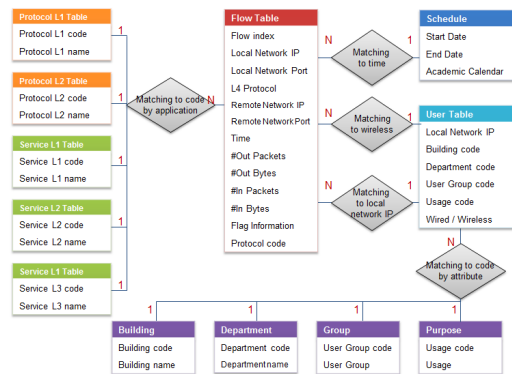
Protocol L1 Table
Protocol L1 code
Protocol L1 name

Protocol L2 Table
Protocol L2 code
Protocol L2 name

Service L1 Table
Service L1 code
Service L1 name

Service L2 Table
Service L2 code
Service L2 name

Service L1 Table
Service L3 code
Service L3 name

1
1
1
1
1

Matching to code by application
N

Flow Table
Flow index
Local Network IP
Local Network Port
L4 Protocol
Remote Network IP
Remote Network Port
Time
#Out Packets
#Out Bytes
#In Packets
#In Bytes
Flag Information
Protocol code

N
Matching to time
1

Schedule
Start Date
End Date
Academic Calendar

N
Matching to wireless
1

N
Matching to local network IP
1

User Table
Local Network IP
Building code
Department code
User Group code
Usage code
Wired / Wireless

N
Matching to code by attribute

1
1
1
1

Building
Building code
Building name

Department
Department code
Departmentname

Group
User Group code
User Group

Purpose
Usage code
Usage